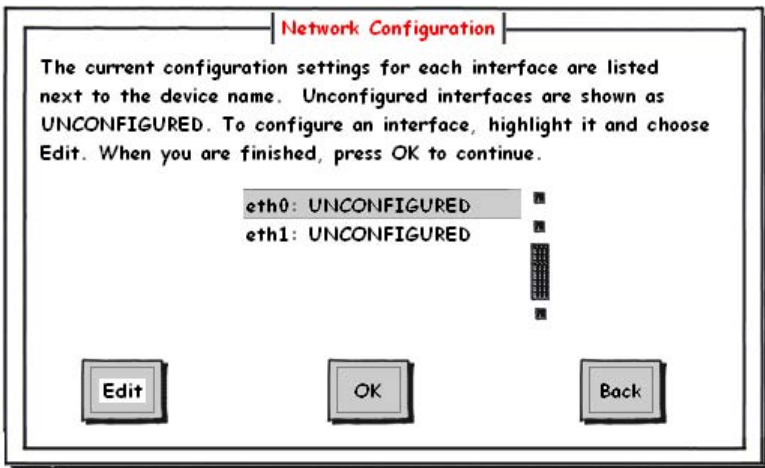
Network Configuration

The current configuration settings for each interface are listed next to the device name. Unconfigured interfaces are shown as UNCONFIGURED. To configure an interface, highlight it and choose Edit. When you are finished, press OK to continue.

eth0: UNCONFIGURED
eth1: UNCONFIGURED

Edit
OK
Back